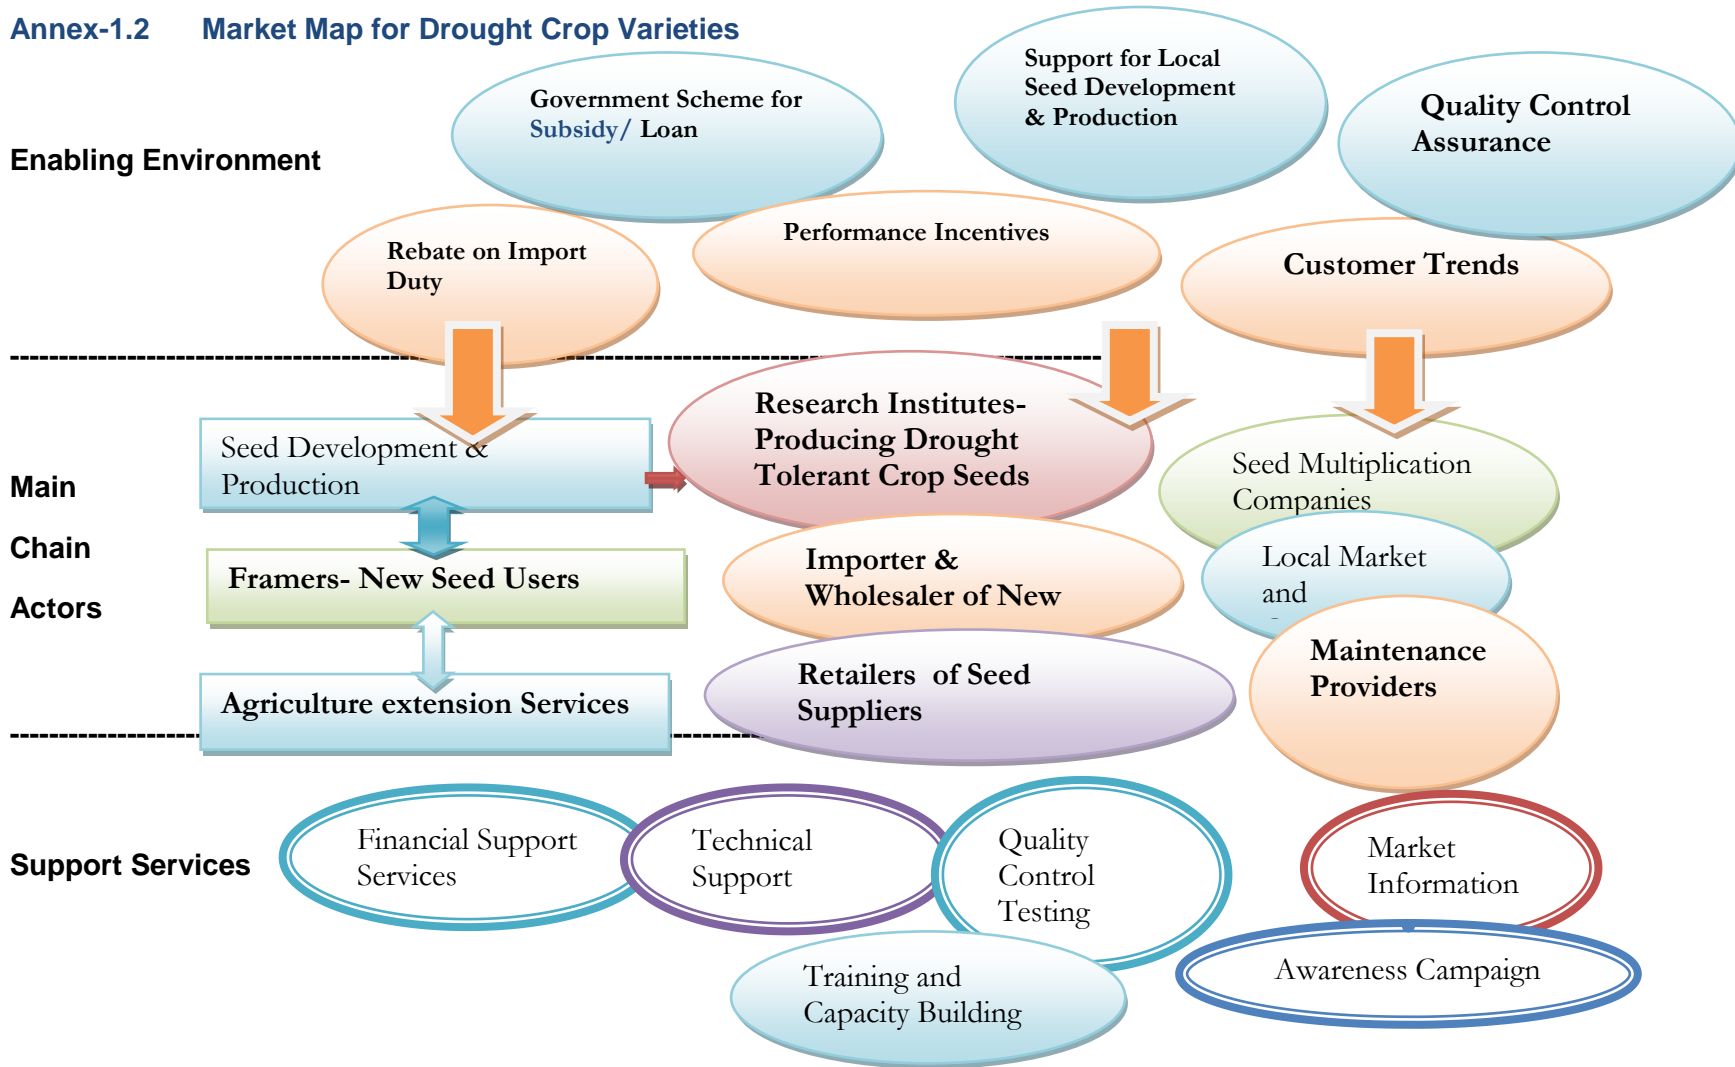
Annex-1.2 Market Map for Drought Crop Varieties

Enabling Environment

Government Scheme for Subsidy/ Loan

Support for Local Seed Development & Production

Quality Control Assurance

Rebate on Import Duty

Performance Incentives

Customer Trends

Main Chain Actors

Seed Development & Production

Research Institutes- Producing Drought Tolerant Crop Seeds

Seed Multiplication Companies

Framers- New Seed Users

Importer & Wholesaler of New

Local Market and

Maintenance Providers

Agriculture extension Services

Retailers of Seed Suppliers

Support Services

Financial Support Services

Technical Support

Quality Control Testing

Market Information

Training and Capacity Building

Awareness Campaign